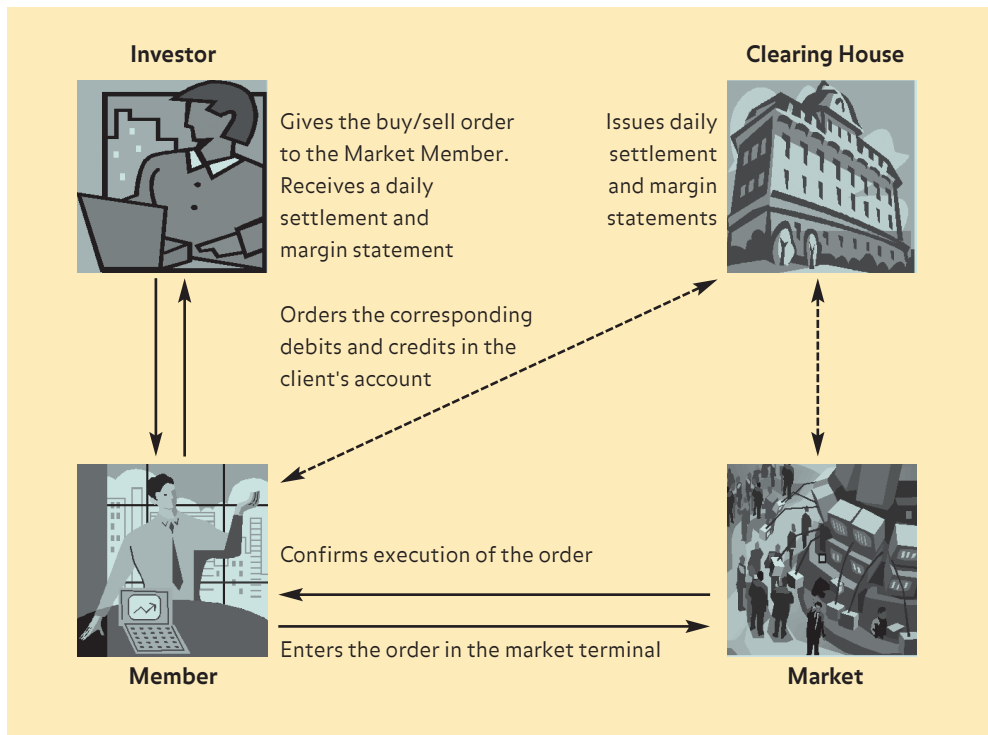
Investor

Gives the buy/sell order to the Market Member. Receives a daily settlement and margin statement

Clearing House

Issues daily settlement and margin statements

Orders the corresponding debits and credits in the client's account

Confirms execution of the order

Enters the order in the market terminal

Member

Market